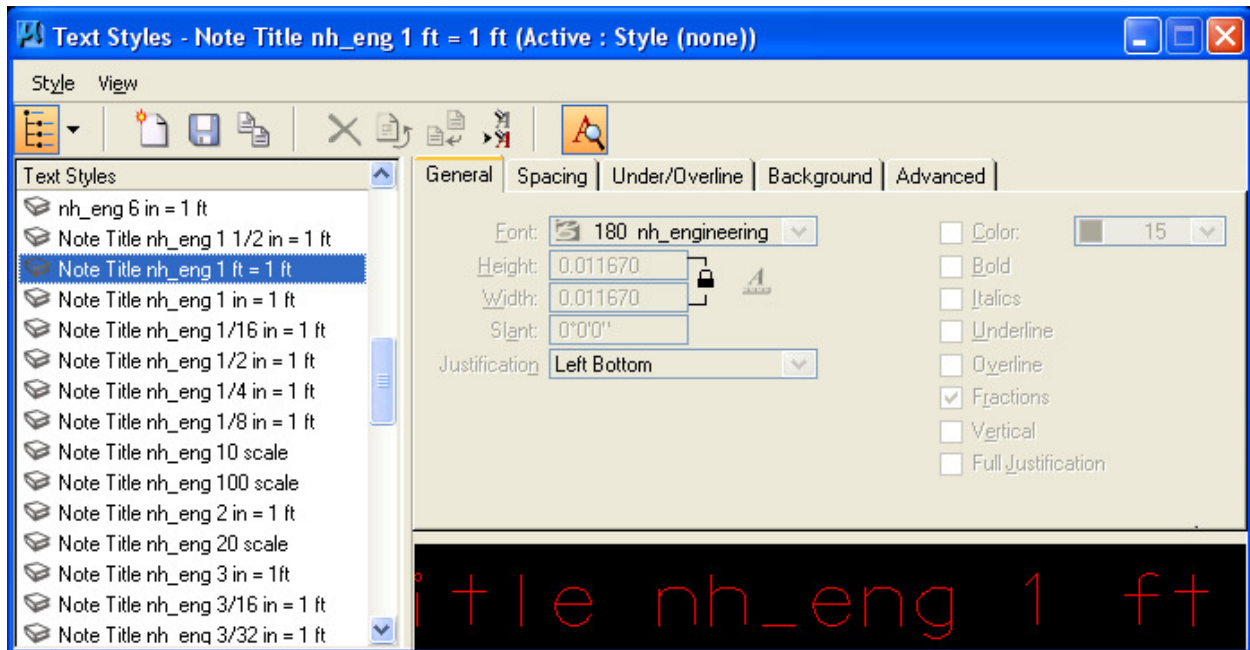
Text Styles - Note Title nh_eng 1 ft = 1 ft (Active : Style (none))

Style View

Text Styles
nh_eng 6 in = 1 ft
Note Title nh_eng 1 1/2 in = 1 ft
Note Title nh_eng 1 ft = 1 ft
Note Title nh_eng 1 in = 1 ft
Note Title nh_eng 1/16 in = 1 ft
Note Title nh_eng 1/2 in = 1 ft
Note Title nh_eng 1/4 in = 1 ft
Note Title nh_eng 1/8 in = 1 ft
Note Title nh_eng 10 scale
Note Title nh_eng 100 scale
Note Title nh_eng 2 in = 1 ft
Note Title nh_eng 20 scale
Note Title nh_eng 3 in = 1ft
Note Title nh_eng 3/16 in = 1 ft
Note Title nh_eng 3/32 in = 1 ft

General | Spacing | Under/Overline | Background | Advanced

Font: 180 nh_engineering
Height: 0.011670
Width: 0.011670
Slant: 0°0'0"
Justification Left Bottom

Color: 15
Bold
Italics
Underline
Overline
Fractions
Vertical
Full Justification

itle nh_eng 1 ft